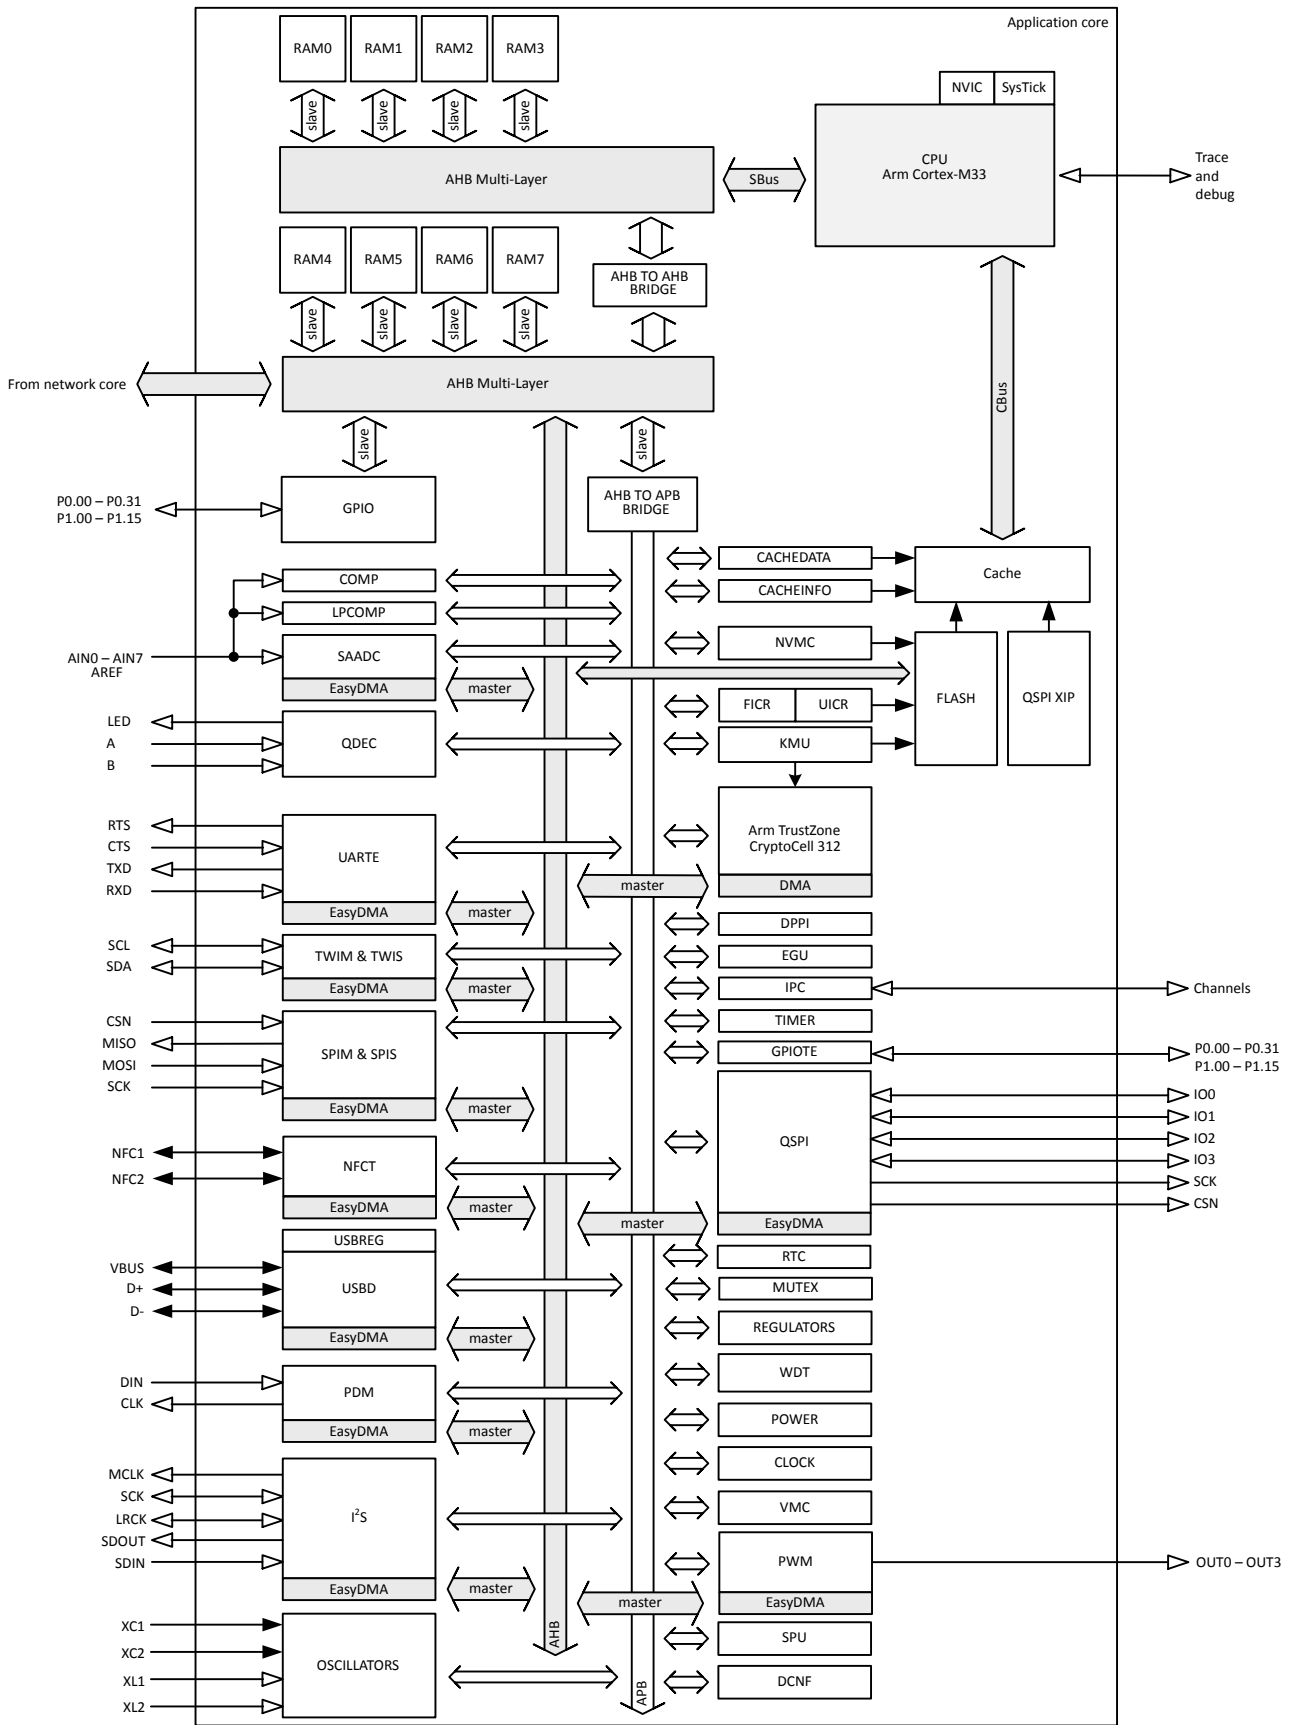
Application core

RAM0 RAM1 RAM2 RAM3

slave slave slave slave

NVIC SysTick

CPU
Arm Cortex-M33

Trace and debug

AHB Multi-Layer

SBus

RAM4 RAM5 RAM6 RAM7

AHB TO AHB BRIDGE

slave slave slave slave

From network core

AHB Multi-Layer

CBus

slave

slave

P0.00 – P0.31
P1.00 – P1.15

GPIO

AHB TO APB BRIDGE

CACHEDATA

Cache

CACHEINFO

COMP

LPCOMP

NVMC

AIN0 – AIN7
AREF

SAADC

EasyDMA

master

FLASH

QSPI XIP

FICR UICR

LED
A
B

QDEC

KMU

RTS
CTS
TXD
RXD

UARTE

Arm TrustZone CryptoCell 312

master

DMA

EasyDMA

master

DPPI

SCL
SDA

TWIM & TWIS

EGU

EasyDMA

master

IPC

Channels

CSN
MISO
MOSI
SCK

SPIM & SPIS

TIMER

GPIOTE

P0.00 – P0.31
P1.00 – P1.15

QSPI

IO0
IO1
IO2
IO3
SCK
CSN

EasyDMA

master

NFC1
NFC2

NFCT

EasyDMA

master

master

EasyDMA

USBREG

RTC

VBUS
D+
D-

USBD

MUTEX

REGULATORS

EasyDMA

master

WDT

DIN
CLK

PDM

POWER

EasyDMA

master

CLOCK

MCLK
SCK
LRCK
SDOUT
SDIN

I$^2$S

VMC

PWM

OUT0 – OUT3

EasyDMA

master

master

EasyDMA

XC1
XC2
XL1
XL2

OSCILLATORS

SPU

AHB

DCNF

APB